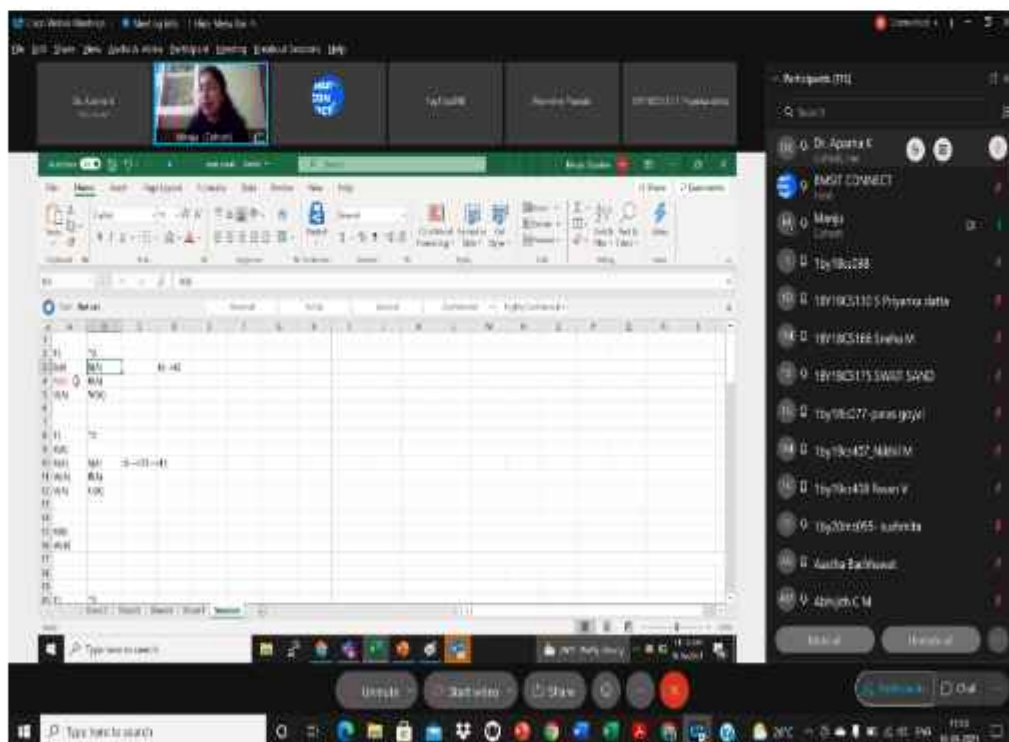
Participants (111)

Dr. Aparna K
BMSIT CONNECT
Manju
1by18cs288
1BY18CS130 S Priyanka datta
1BY18CS166 Sneha M
1BY18CS175 SWATI SAND
1by18cs077-paras goyal
1by19cs457_Nikhil M
1by19cs408 Pavan V
1by20mca055 - sushmita
Aastha Bachhawat
Abhijith C M

Manju (Cohost)

Unmute
Start video
Share
Chat

Type here to search